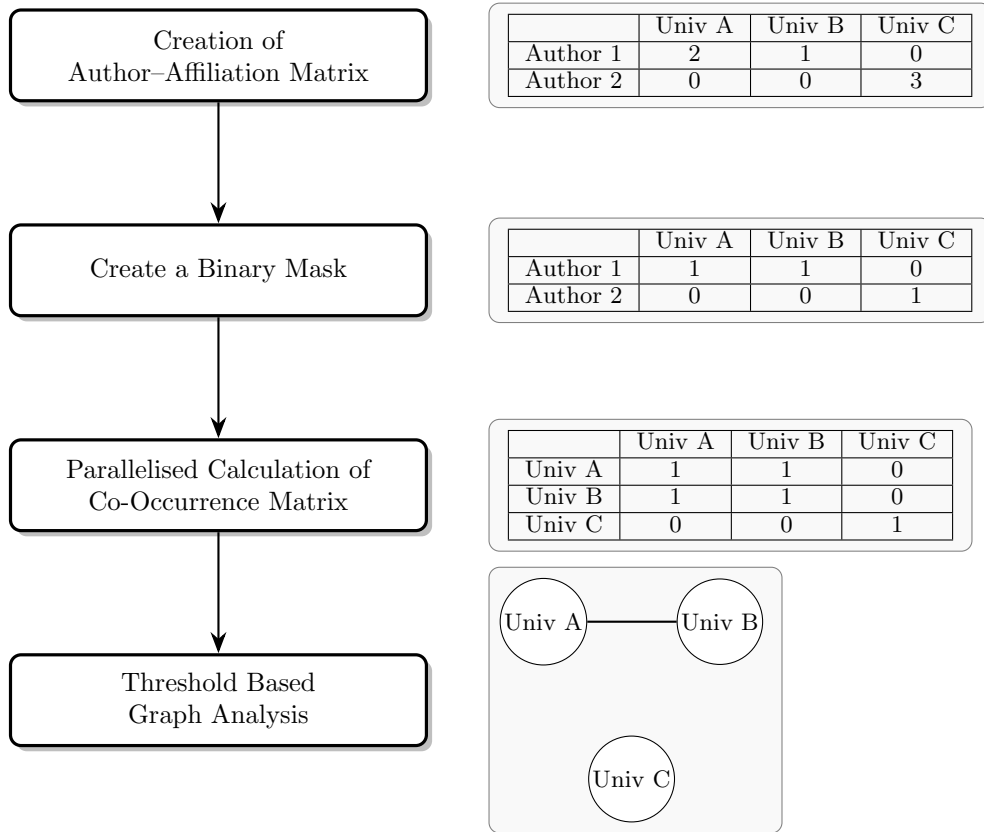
Creation of Author–Affiliation Matrix

| | Univ A | Univ B | Univ C |
|---|---|---|---|
| Author 1 | 2 | 1 | 0 |
| Author 2 | 0 | 0 | 3 |

Create a Binary Mask

| | Univ A | Univ B | Univ C |
|---|---|---|---|
| Author 1 | 1 | 1 | 0 |
| Author 2 | 0 | 0 | 1 |

Parallelised Calculation of Co-Occurrence Matrix

| | Univ A | Univ B | Univ C |
|---|---|---|---|
| Univ A | 1 | 1 | 0 |
| Univ B | 1 | 1 | 0 |
| Univ C | 0 | 0 | 1 |

Threshold Based Graph Analysis

Univ A

Univ B

Univ C